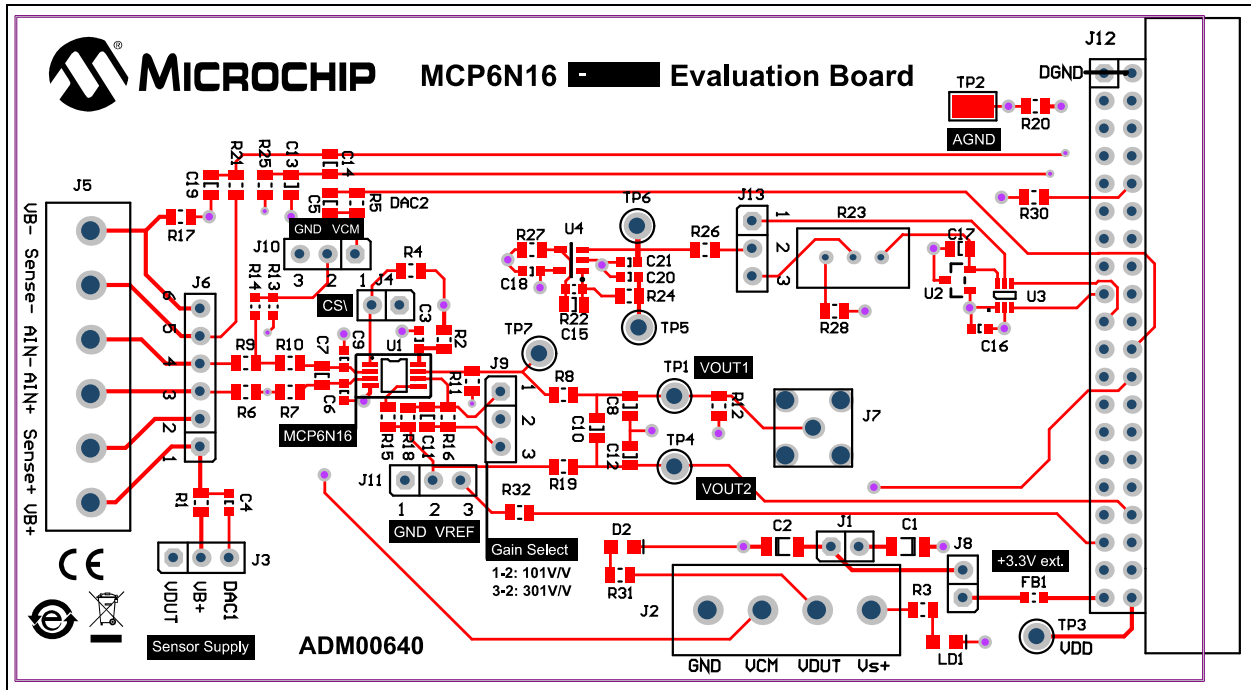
MICROCHIP

MCP6N16 Evaluation Board

TP2
AGND
R20
J12
DGND

J5
UB- Sense- AIN- AIN+ Sense+ UB+

R17
C19
R24
R25
C13
C14
C5
R5
DAC2
J10
GND VCM
3 2 1
R14
R13
R4
J4
CS\
C3
R2
6
5
4
3
2
1
J6
R9
R10
C7
C9
U1
R6
R7
C6
MCP6N16
R15
R18
C11
R16
R11
J9
1
2
3
J11
1 2 3
GND VREF
R1
C4
J3
VDUT UB+ DAC1
Sensor Supply
ADM00640

R27
U4
TP6
C18
C21
C20
R22
C15
R24
TP5
TP7
R26
J13
1
2
3
R23
C17
U2
U3
R28
C16
R30
R8
C8
C10
C12
R19
TP1
VOUT1
R12
TP4
VOUT2
J7
R32
Gain Select
1-2: 101V/V
3-2: 301V/V
D2
R31
C2
J1
C1
J8
+3.3V ext.
FB1
J2
GND VCM VDUT Vs+
R3
LD1
TP3
VDD
CE